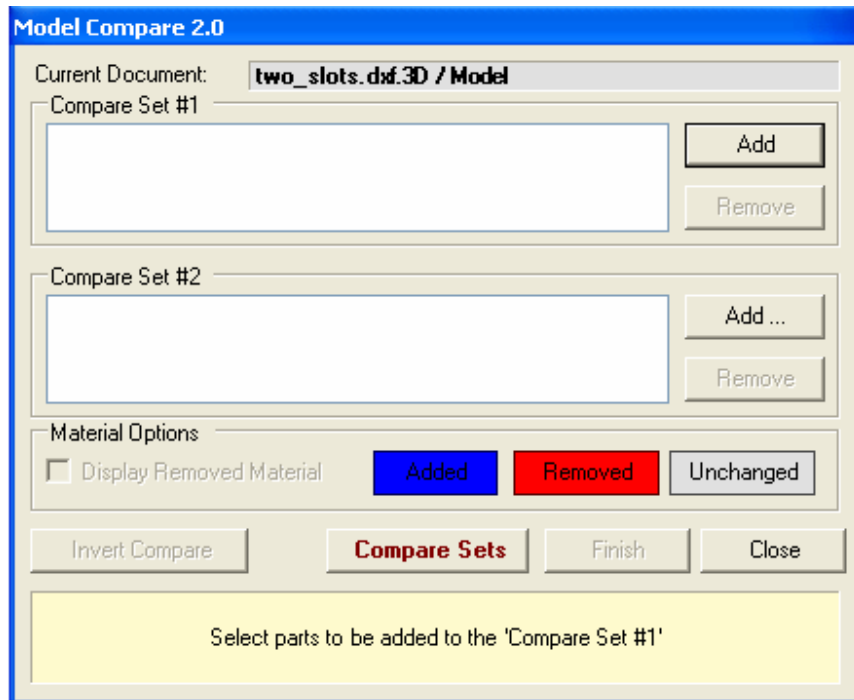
Model Compare 2.0

Current Document: two_slots.dxf.3D / Model

Compare Set #1

Add

Remove

Compare Set #2

Add ...

Remove

Material Options

Display Removed Material

Added

Removed

Unchanged

Invert Compare

Compare Sets

Finish

Close

Select parts to be added to the 'Compare Set #1'